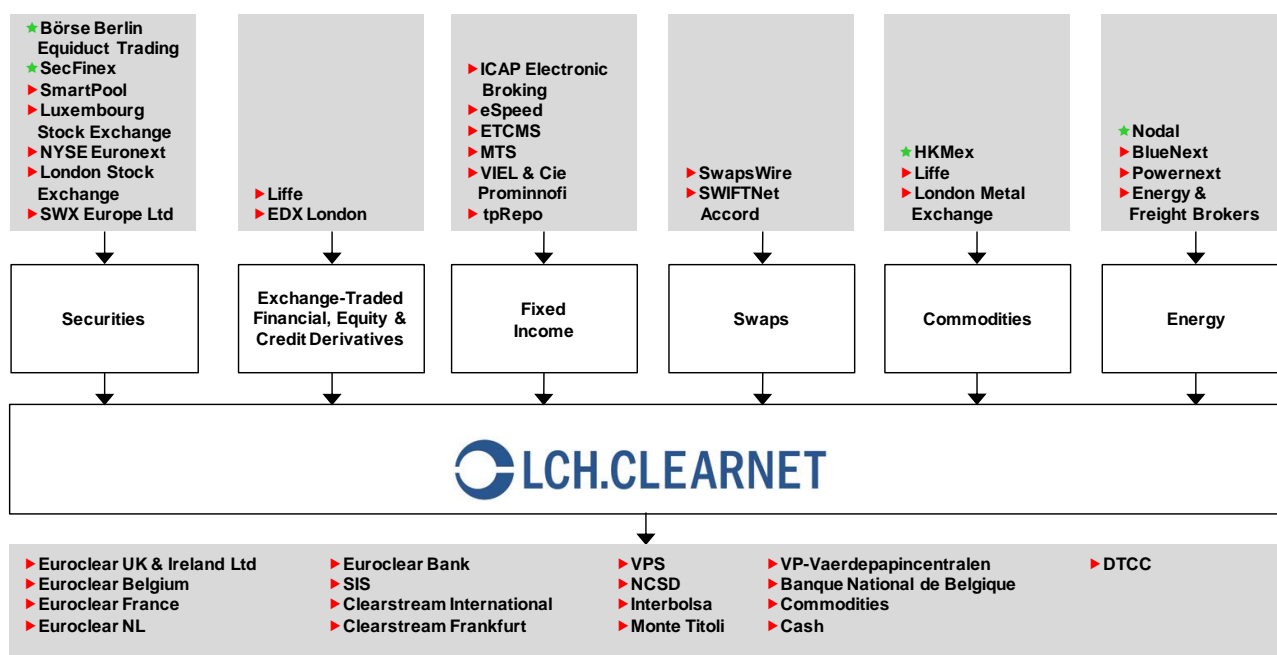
Börse Berlin Equiduct Trading
SecFinex
SmartPool
Luxembourg Stock Exchange
NYSE Euronext
London Stock Exchange
SWX Europe Ltd

Liffe
EDX London

ICAP Electronic Broking
eSpeed
ETCMS
MTS
VIEL & Cie Prominnofi
tpRepo

SwapsWire
SWIFTNet Accord

HKMex
Liffe
London Metal Exchange

Nodal
BlueNext
Powernext
Energy & Freight Brokers

Securities

Exchange-Traded Financial, Equity & Credit Derivatives

Fixed Income

Swaps

Commodities

Energy

LCH.CLEARNET

Euroclear UK & Ireland Ltd
Euroclear Belgium
Euroclear France
Euroclear NL

Euroclear Bank
SIS
Clearstream International
Clearstream Frankfurt

VPS
NCSD
Interbolsa
Monte Titoli

VP-Vaerdepapincentralen
Banque National de Belgique
Commodities
Cash

DTCC